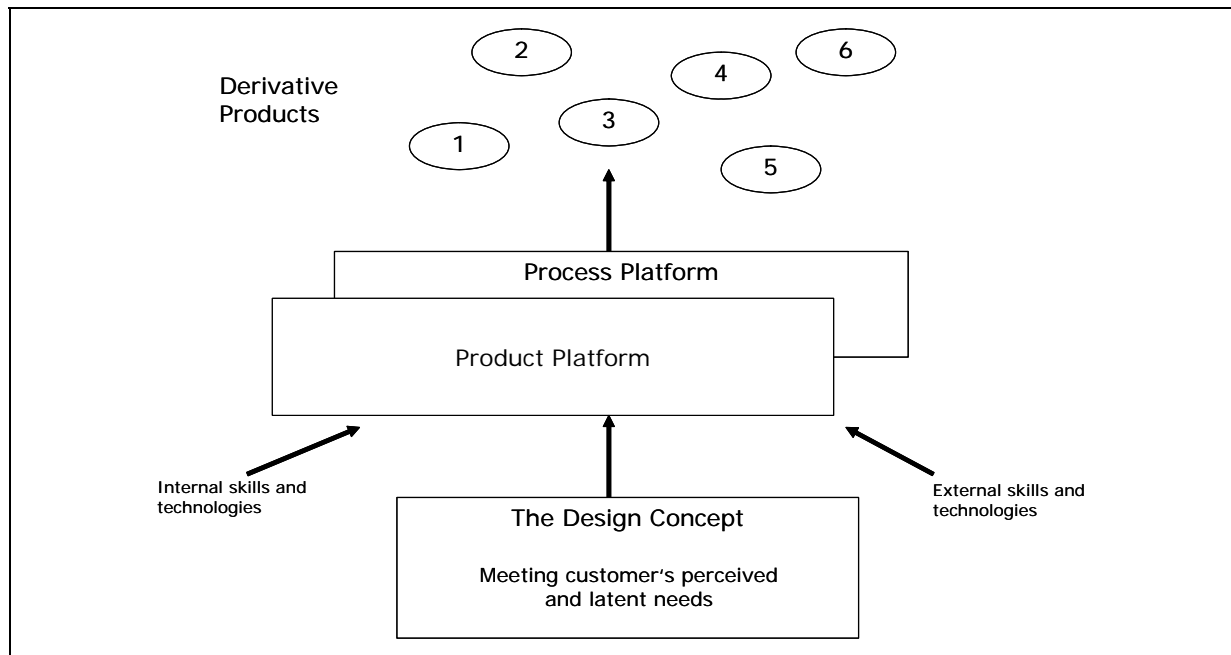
Derivative Products

2

6

4

3

1

5

Process Platform

Product Platform

Internal skills and technologies

External skills and technologies

The Design Concept

Meeting customer's perceived and latent needs